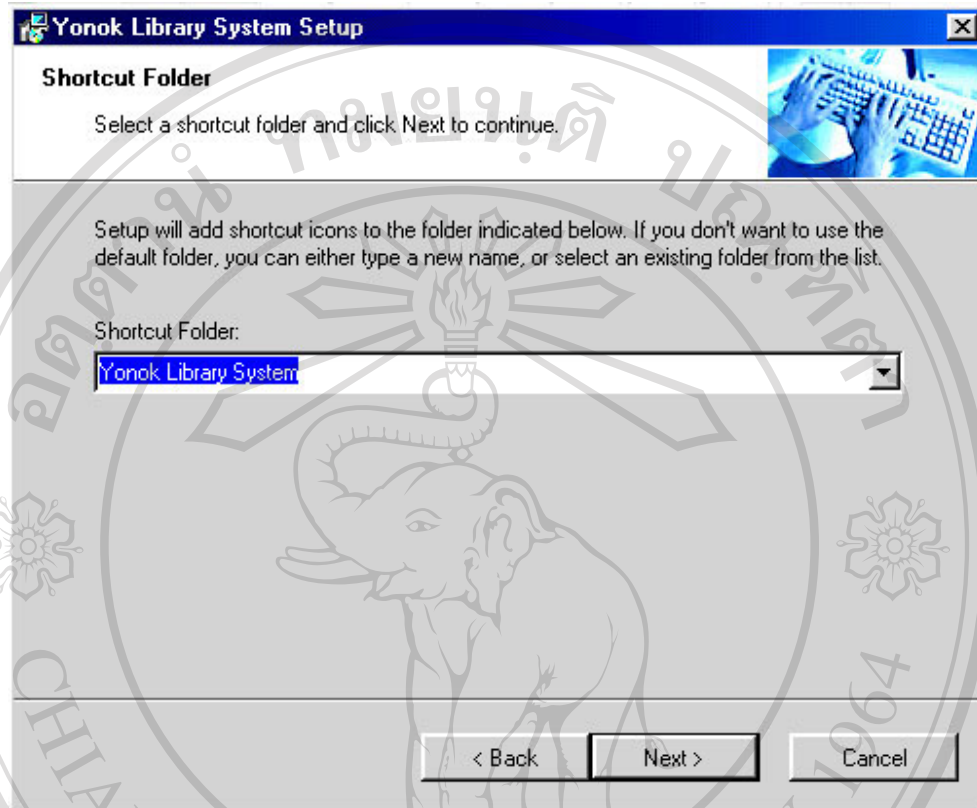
Yonok Library System Setup

Shortcut Folder

Select a shortcut folder and click Next to continue.

Setup will add shortcut icons to the folder indicated below. If you don't want to use the default folder, you can either type a new name, or select an existing folder from the list.

Shortcut Folder:

Yonok Library System

< Back Next > Cancel

มหาวิทยาลัยเชียงใหม่

CHIA

1964